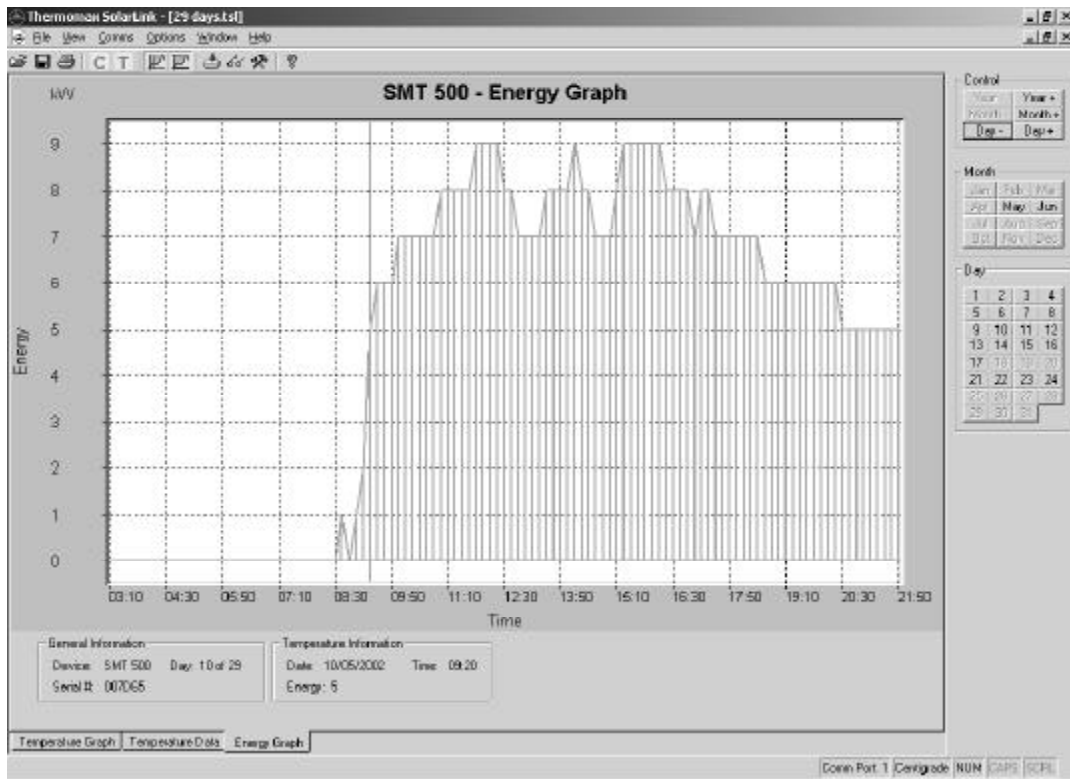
Thermoman SolarLink - [29 days.tsl]

File View Comms Options Window Help

C T

SMT 500 - Energy Graph

kW

Energy

9
8
7
6
5
4
3
2
1
0

03:10 04:30 05:50 07:10 08:30 09:50 11:10 12:30 13:50 15:10 16:30 17:50 19:10 20:30 21:50

Time

General Information
Device: SMT 500 Day: 10 of 29
Serial #: 007065

Temperature Information
Date: 10/05/2002 Time: 09:20
Energy: 5

Control
Year - Year +
Month - Month +
Day - Day +

Month
Jan Feb Mar
Apr May Jun
Jul Aug Sep
Oct Nov Dec

Day
| 1 | 2 | 3 | 4 |
|---|---|---|---|
| 5 | 6 | 7 | 8 |
| 9 | 10 | 11 | 12 |
| 13 | 14 | 15 | 16 |
| 17 | 18 | 19 | 20 |
| 21 | 22 | 23 | 24 |
| 25 | 26 | 27 | 28 |
| 29 | 30 | 31 | |

Temperature Graph | Temperature Data | Energy Graph

Comm Port: 1 | Centigrade | NUM | CAPS | SCRL